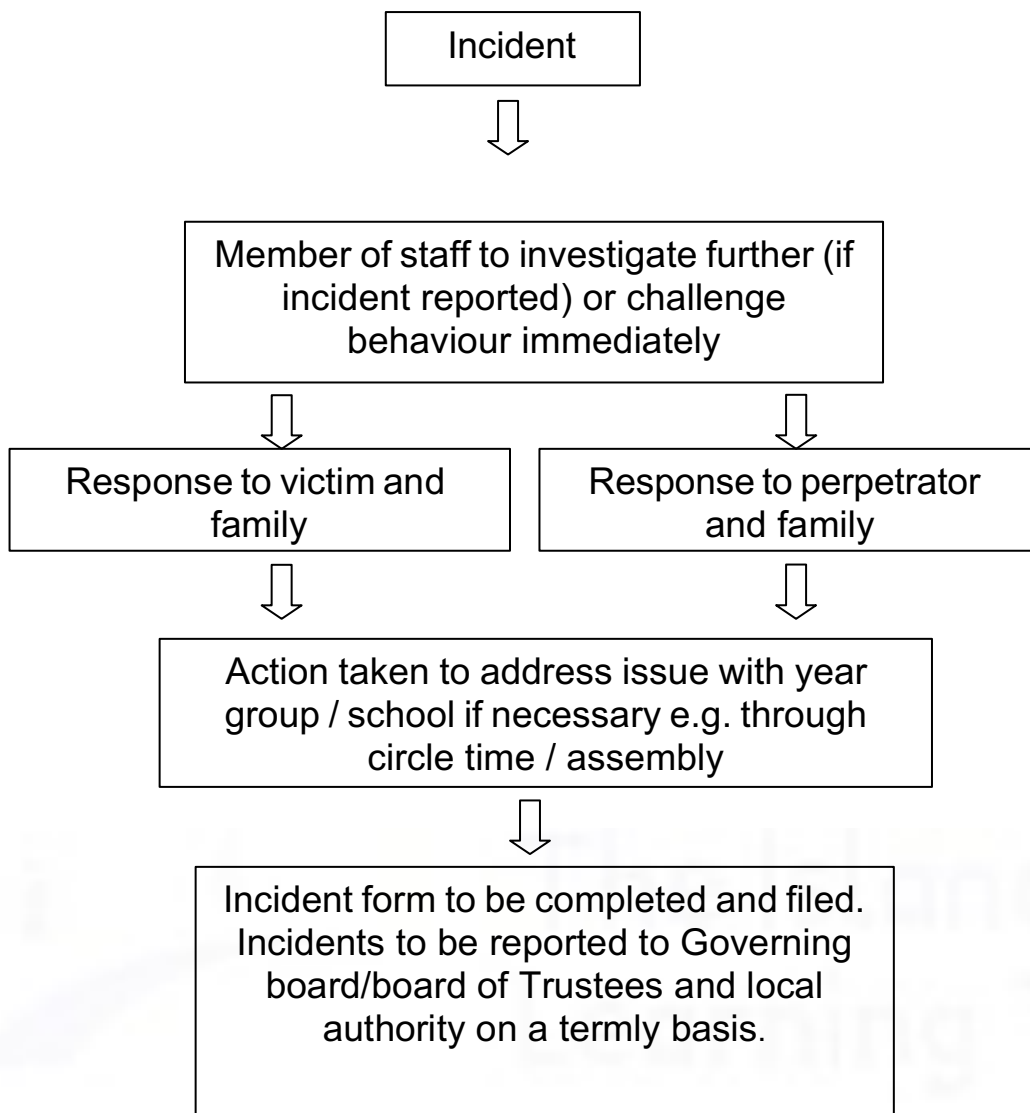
Incident

Member of staff to investigate further (if incident reported) or challenge behaviour immediately

Response to victim and family

Response to perpetrator and family

Action taken to address issue with year group / school if necessary e.g. through circle time / assembly

Incident form to be completed and filed. Incidents to be reported to Governing board/board of Trustees and local authority on a termly basis.